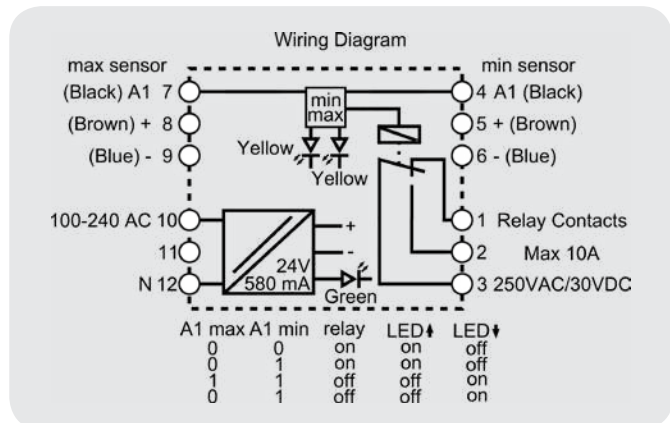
Wiring Diagram

max sensor
(Black) A1 7
(Brown) + 8
(Blue) - 9
100-240 AC 10
11
N 12

min sensor
4 A1 (Black)
5 + (Brown)
6 - (Blue)
1 Relay Contacts
2 Max 10A
3 250VAC/30VDC

min
max
Yellow
Yellow
+
-
24V
580 mA
Green

| A1 max | A1 min | relay | LED↑ | LED↓ |
|---|---|---|---|---|
| 0 | 0 | on | on | off |
| 0 | 1 | on | on | off |
| 1 | 1 | off | off | on |
| 0 | 1 | off | off | on |